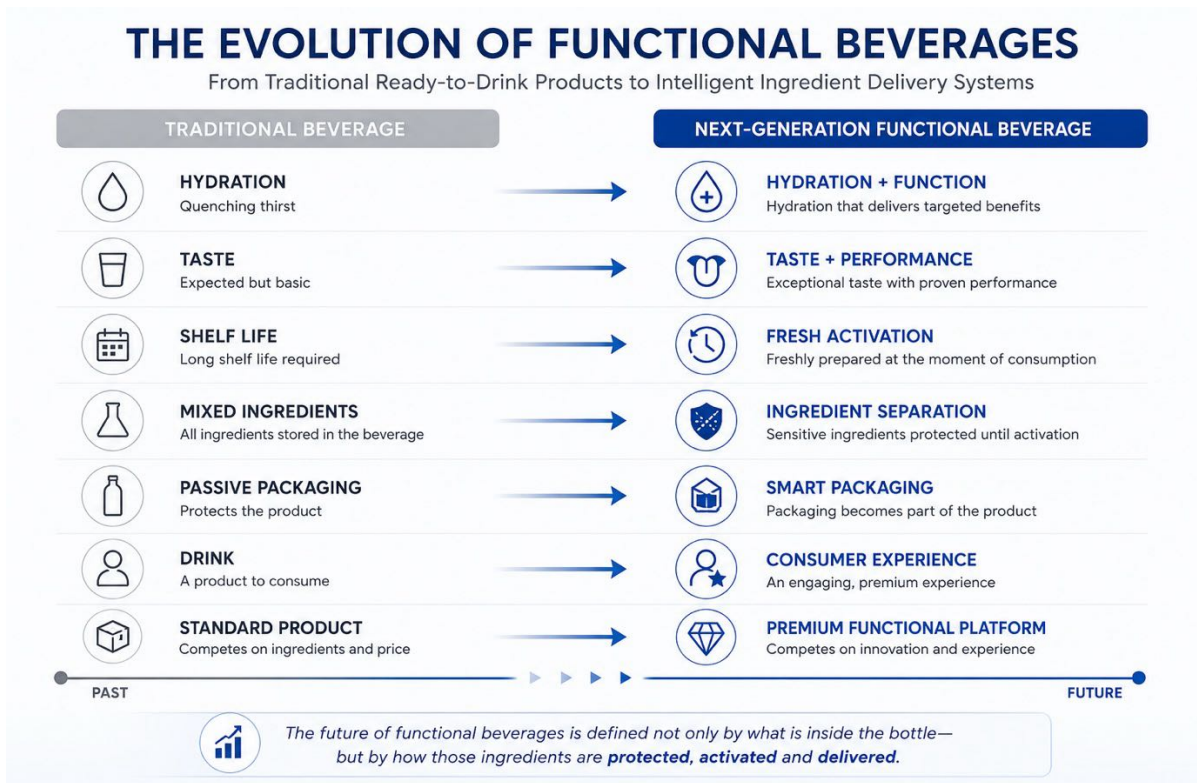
THE EVOLUTION OF FUNCTIONAL BEVERAGES
From Traditional Ready-to-Drink Products to Intelligent Ingredient Delivery Systems

TRADITIONAL BEVERAGE

NEXT-GENERATION FUNCTIONAL BEVERAGE

HYDRATION
Quenching thirst

HYDRATION + FUNCTION
Hydration that delivers targeted benefits

TASTE
Expected but basic

TASTE + PERFORMANCE
Exceptional taste with proven performance

SHELF LIFE
Long shelf life required

FRESH ACTIVATION
Freshly prepared at the moment of consumption

MIXED INGREDIENTS
All ingredients stored in the beverage

INGREDIENT SEPARATION
Sensitive ingredients protected until activation

PASSIVE PACKAGING
Protects the product

SMART PACKAGING
Packaging becomes part of the product

DRINK
A product to consume

CONSUMER EXPERIENCE
An engaging, premium experience

STANDARD PRODUCT
Competes on ingredients and price

PREMIUM FUNCTIONAL PLATFORM
Competes on innovation and experience

PAST

FUTURE

The future of functional beverages is defined not only by what is inside the bottle—but by how those ingredients are protected, activated and delivered.